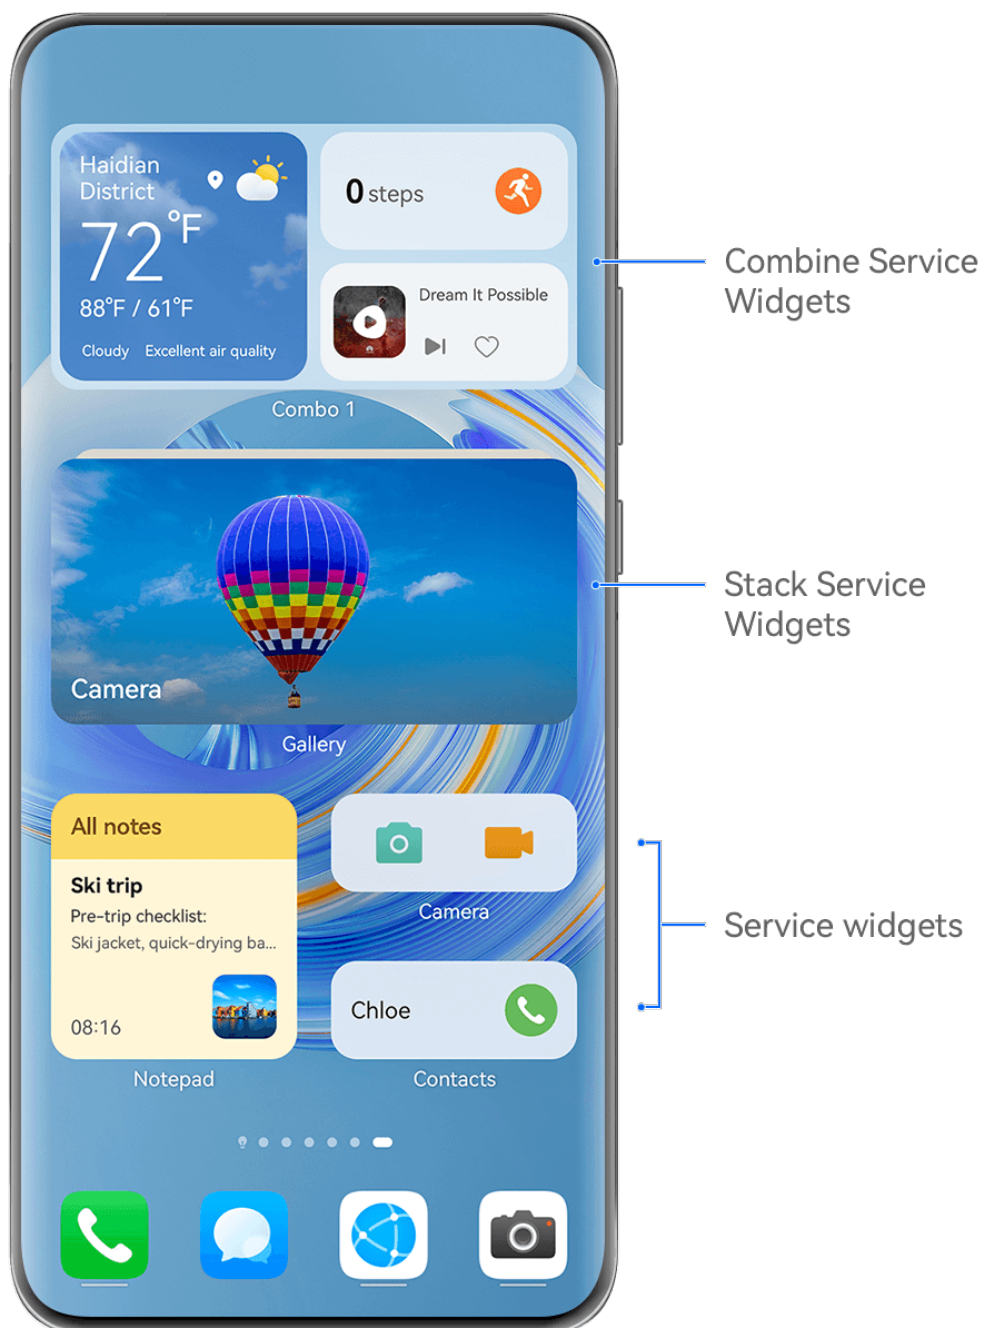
Haidian District

72°F

88°F / 61°F

Cloudy Excellent air quality

0 steps

Dream It Possible

Combo 1

Camera

Gallery

All notes

Ski trip

Pre-trip checklist:

Ski jacket, quick-drying ba...

08:16

Notepad

Camera

Chloe

Contacts

Combine Service Widgets

Stack Service Widgets

Service widgets